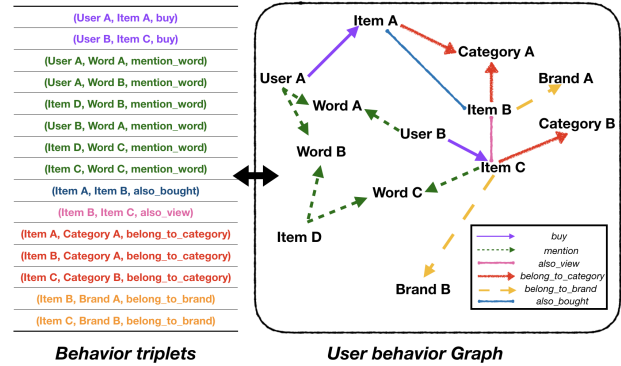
(User A, Item A, buy)
(User B, Item C, buy)
(User A, Word A, mention_word)
(User A, Word B, mention_word)
(Item D, Word B, mention_word)
(User B, Word A, mention_word)
(Item D, Word C, mention_word)
(Item C, Word C, mention_word)
(Item A, Item B, also_bought)
(Item B, Item C, also_view)
(Item A, Category A, belong_to_category)
(Item B, Category A, belong_to_category)
(Item C, Category B, belong_to_category)
(Item B, Brand A, belong_to_brand)
(Item C, Brand B, belong_to_brand)

Item A
Category A
User A
Brand A
Word A
Item B
Category B
User B
Word B
Item C
Word C
Item D
Brand B

buy
mention
also_view
belong_to_category
belong_to_brand
also_bought

Behavior triplets

User behavior Graph